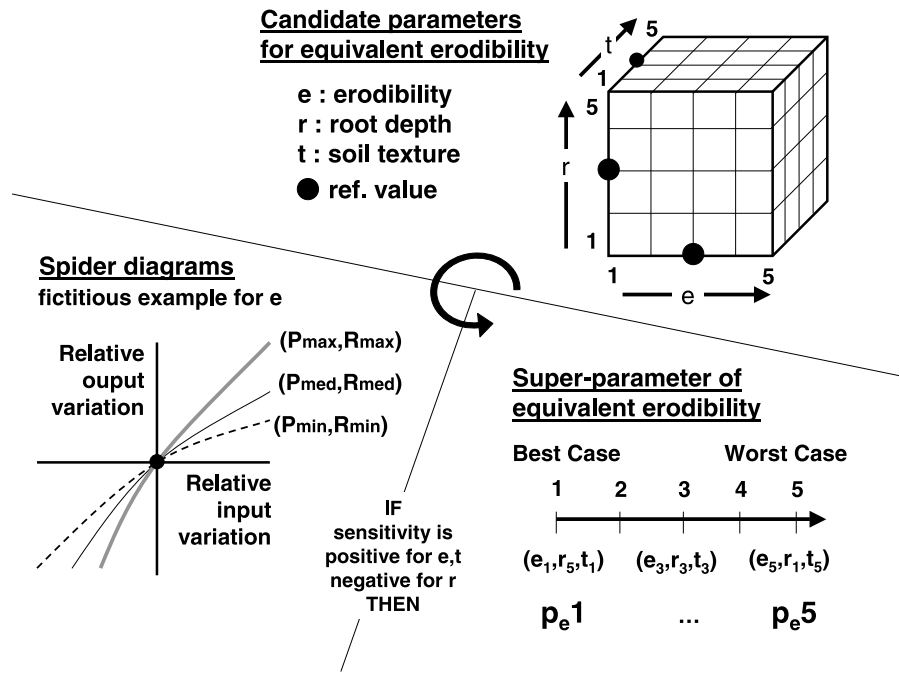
Candidate parameters for equivalent erodibility

e : erodibility
r : root depth
t : soil texture
ref. value

t
5
1
5
r
1
1
e
5

Spider diagrams
fictitious example for e

Relative ouput variation

(Pmax,Rmax)
(Pmed,Rmed)
(Pmin,Rmin)

Relative input variation

IF sensitivity is positive for e,t negative for r THEN

Super-parameter of equivalent erodibility

Best Case
Worst Case

1 2 3 4 5

$(e_1,r_5,t_1)$ $(e_3,r_3,t_3)$ $(e_5,r_1,t_5)$

$p_e1$ ... $p_e5$